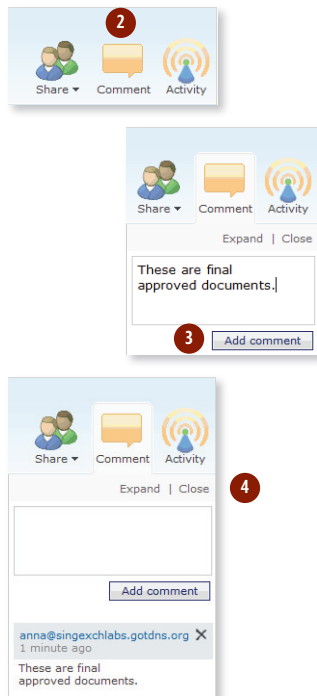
2

Share ▾ Comment Activity

Share ▾ Comment Activity

Expand | Close

These are final approved documents.

3

Add comment

Share ▾ Comment Activity

4

Expand | Close

Add comment

anna@singexchlabs.gotdns.org ✕
1 minute ago

These are final approved documents.